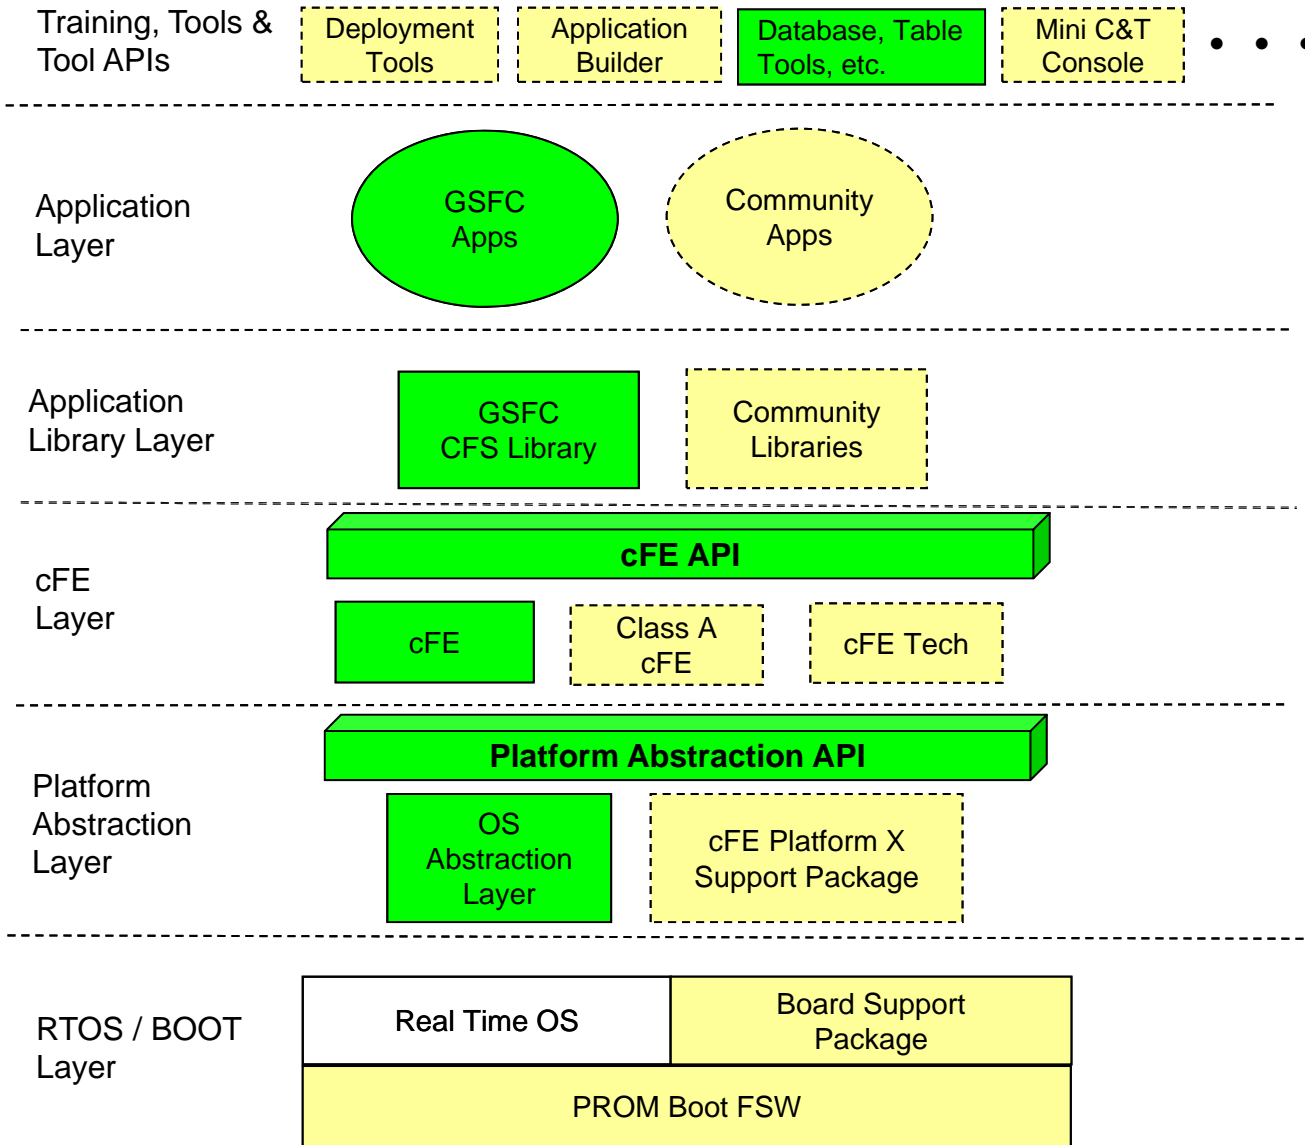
Training, Tools & Tool APIs

Deployment Tools

Application Builder

Database, Table Tools, etc.

Mini C&T Console

• • •

Application Layer

GSFC Apps

Community Apps

Application Library Layer

GSFC CFS Library

Community Libraries

cFE Layer

cFE API

cFE

Class A cFE

cFE Tech

Platform Abstraction Layer

Platform Abstraction API

OS Abstraction Layer

cFE Platform X Support Package

RTOS / BOOT Layer

Real Time OS

Board Support Package

PROM Boot FSW